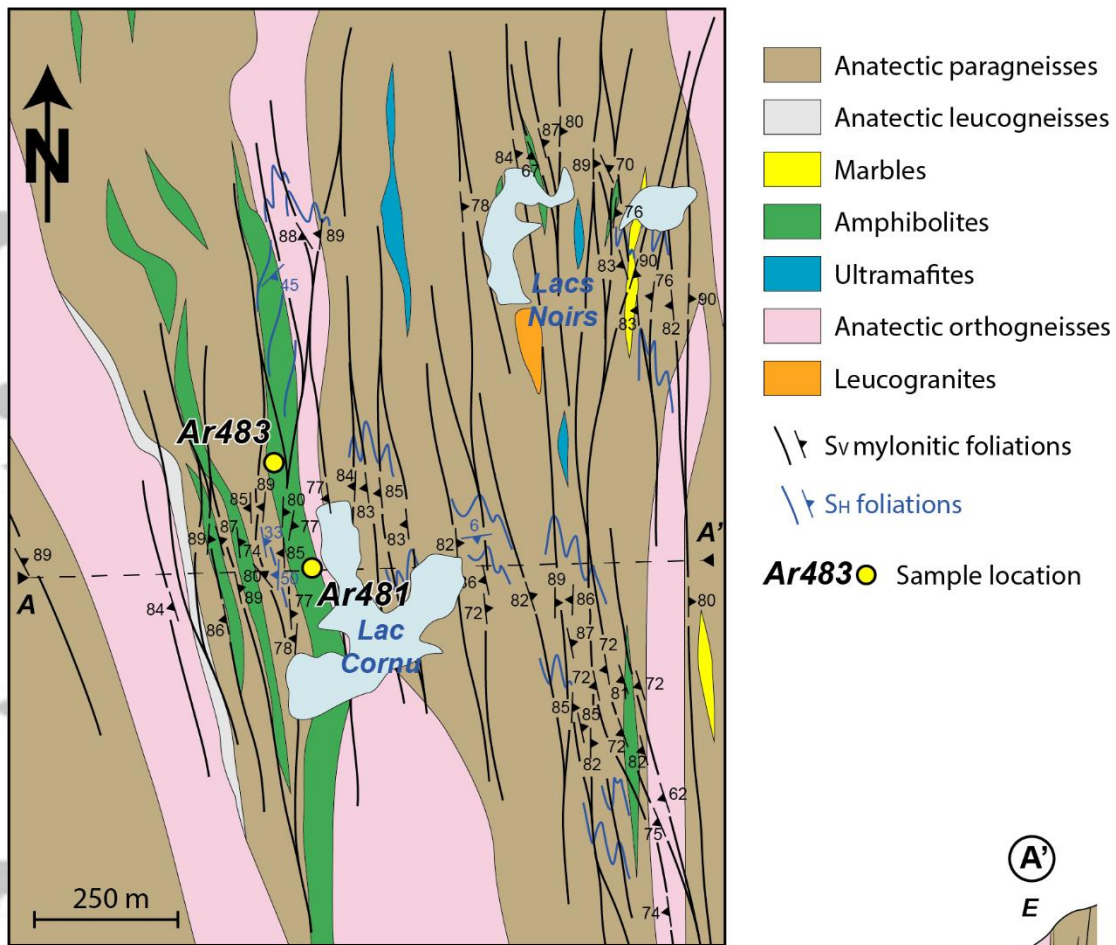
N

Anatectic paragneisses
Anatectic leucogneisses
Marbles
Amphibolites
Ultramafites
Anatectic orthogneisses
Leucogranites
Sv mylonitic foliations
SH foliations
Ar483 Sample location

Lacs Noirs
Lac Cornu
Ar483
Ar481
A
A'
250 m

89 88 89 45 87 80 84 67 89 70 78 76 83 90 76 90 83 82 84 85 77 83 85 89 80 77 83 85 87 33 74 85 50 80 89 77 82 6 36 89 72 82 86 84 86 78 87 72 72 81 72 85 85 72 82 82 62 75 74 80

A'
E